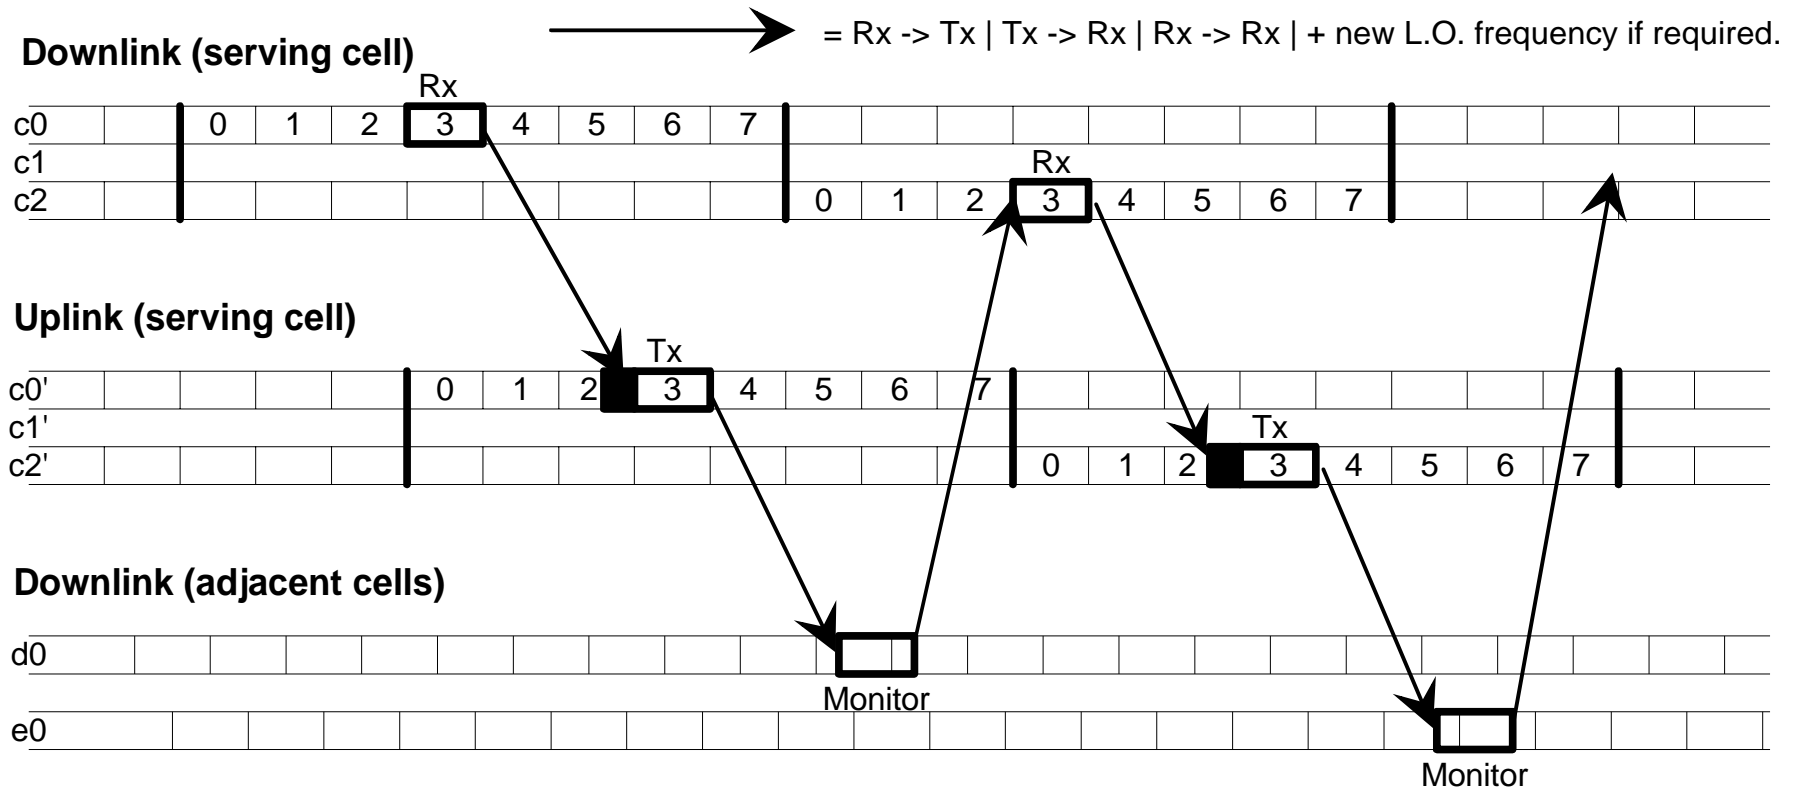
= Rx -> Tx | Tx -> Rx | Rx -> Rx | + new L.O. frequency if required.

**Downlink (serving cell)**

Rx

c0 0 1 2 3 4 5 6 7
c1
c2 0 1 2 3 4 5 6 7

Rx

**Uplink (serving cell)**

Tx

c0' 0 1 2 3 4 5 6 7
c1'
c2' 0 1 2 3 4 5 6 7

Tx

**Downlink (adjacent cells)**

d0
Monitor
e0
Monitor